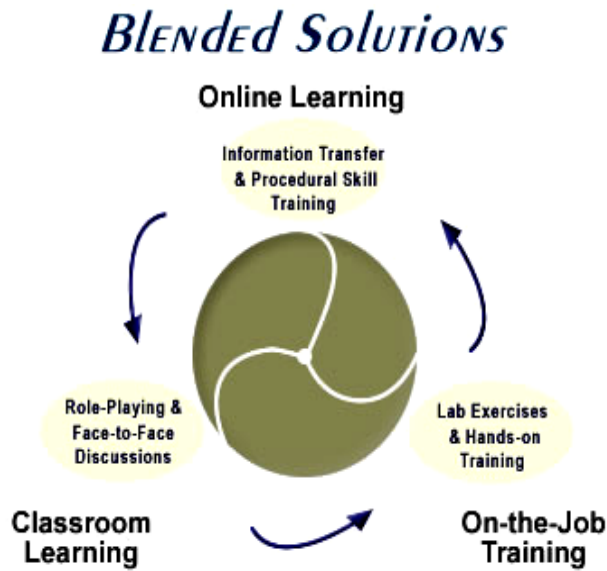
BLENDED SOLUTIONS

Online Learning

Information Transfer & Procedural Skill Training

Role-Playing & Face-to-Face Discussions

Lab Exercises & Hands-on Training

Classroom Learning

On-the-Job Training